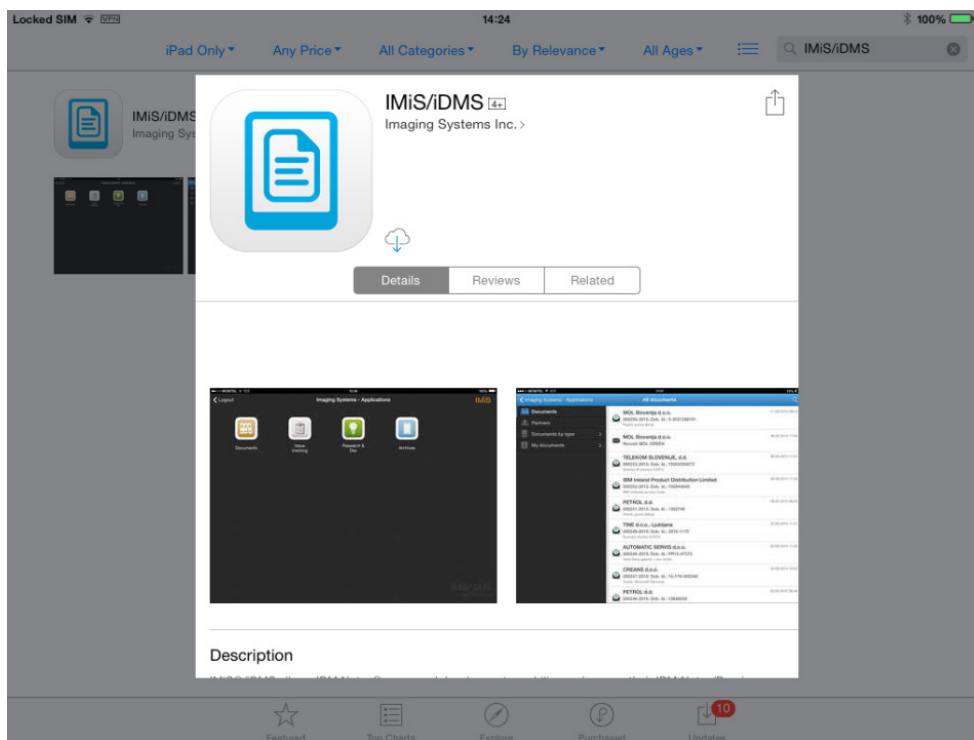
Locked SIM VPN 14:24 100%

iPad Only ▾ Any Price ▾ All Categories ▾ By Relevance ▾ All Ages ▾ IMiS/iDMS

IMiS/iDMS
Imaging Sys

IMiS/iDMS 4+
Imaging Systems Inc. >

Details Reviews Related

Logout Imaging Systems - Applications IMiS

Documents Value tracking Research & Dev Archive

Imaging Systems - Applications All documents

Documents
Partners
Documents by type
My documents

MOL Slovenija d.o.o.
MOL Slovenija d.o.o.
TELEKOM SLOVENIJE, d.d.
IBM Ireland Product Distribution Limited
PETROL d.d.
TIME d.o.o., Ljubljana
AUTOMATIC SERVIS d.o.o.
CREANS d.o.o.
PETROL d.d.

Description

Featured Top Charts Explore Purchased 10 Updates